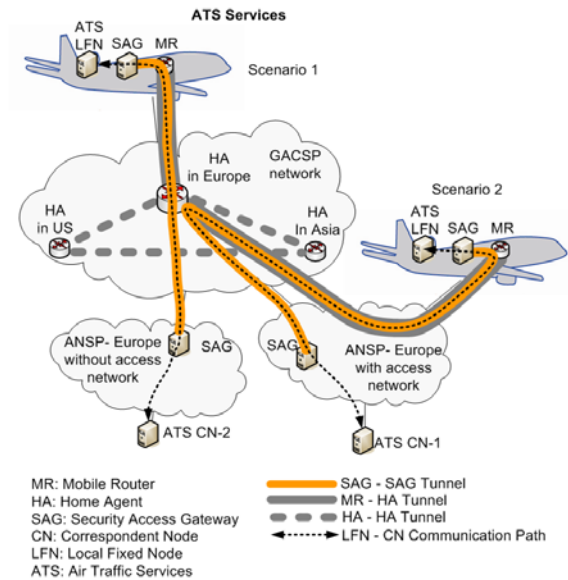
ATS Services

ATS LFN SAG MR

Scenario 1

HA in Europe

GACSP network

Scenario 2

HA in US

HA In Asia

ATS LFN SAG MR

ANSP- Europe without access network

SAG

SAG

ANSP- Europe with access network

ATS CN-2

ATS CN-1

MR: Mobile Router
HA: Home Agent
SAG: Security Access Gateway
CN: Correspondent Node
LFN: Local Fixed Node
ATS: Air Traffic Services

SAG - SAG Tunnel
MR - HA Tunnel
HA - HA Tunnel
LFN - CN Communication Path